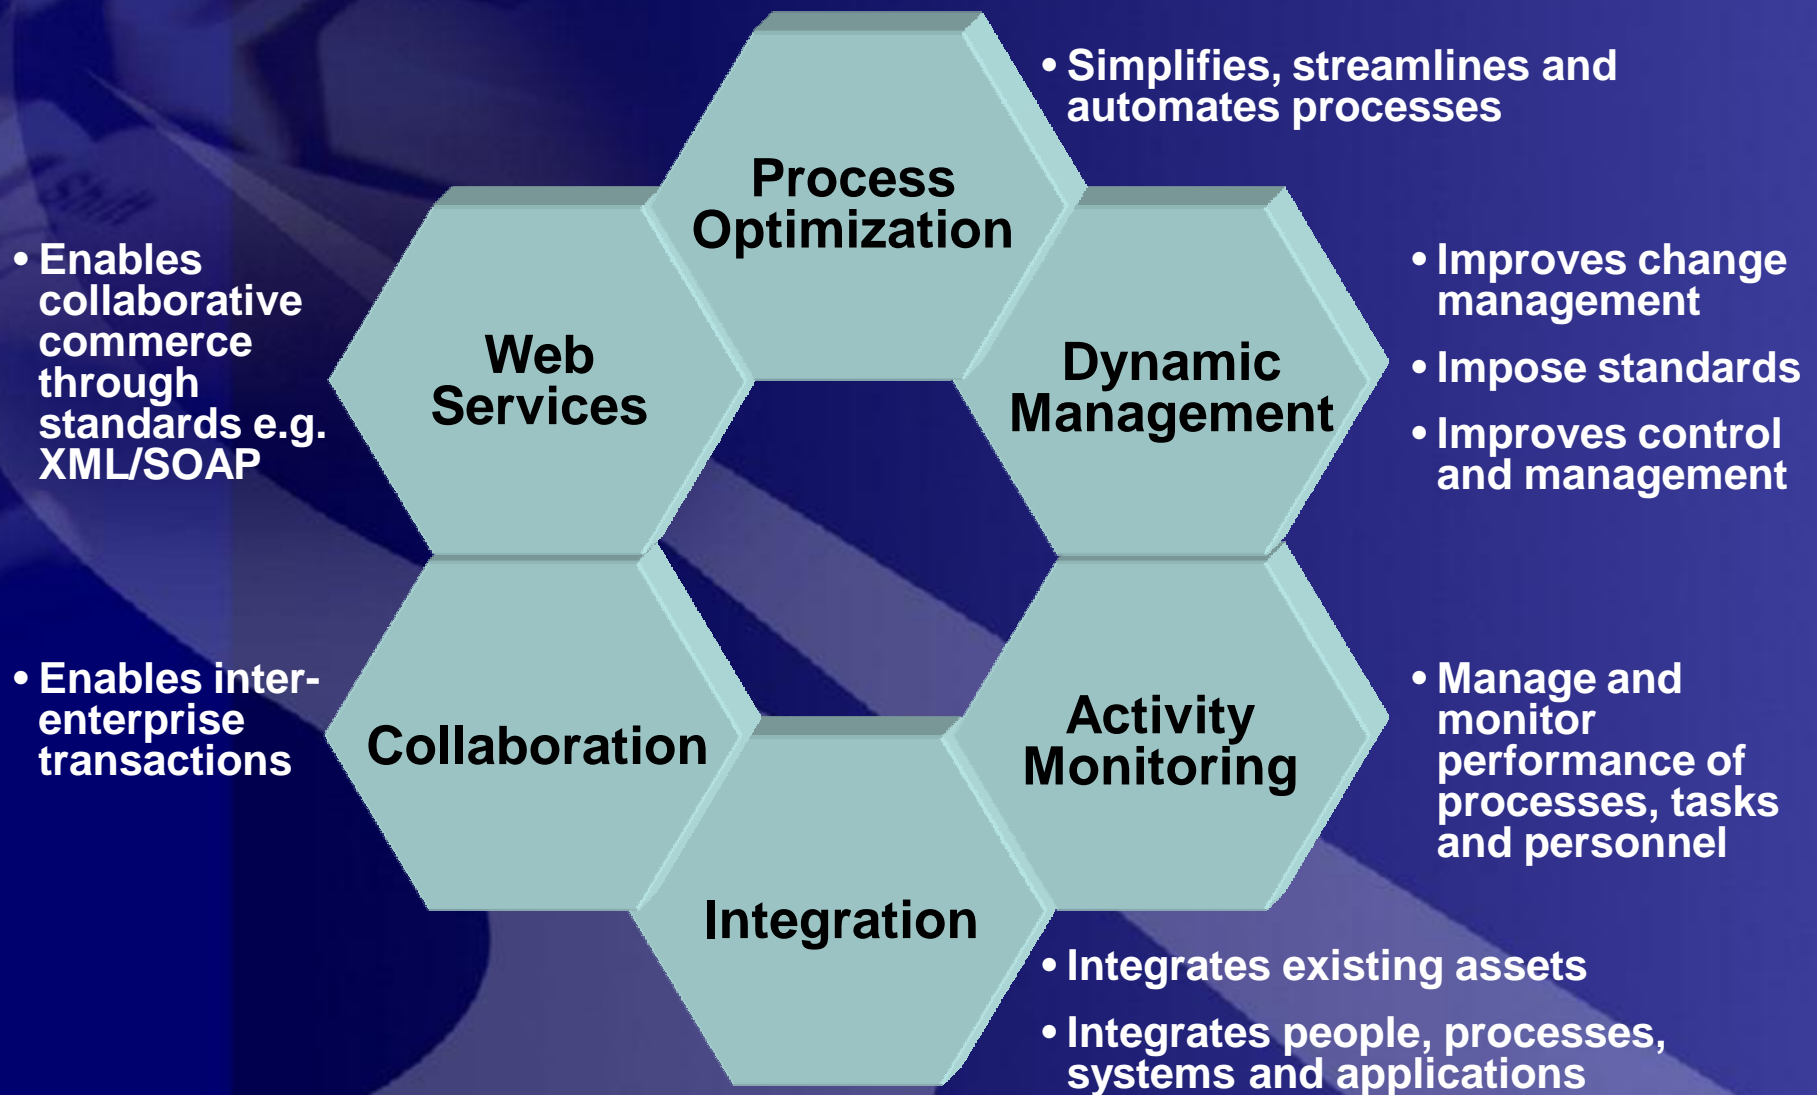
Process Optimization

• Simplifies, streamlines and automates processes

• Enables collaborative commerce through standards e.g. XML/SOAP

Web Services

Dynamic Management

• Improves change management

• Impose standards

• Improves control and management

• Enables inter-enterprise transactions

Collaboration

Activity Monitoring

• Manage and monitor performance of processes, tasks and personnel

Integration

• Integrates existing assets

• Integrates people, processes, systems and applications